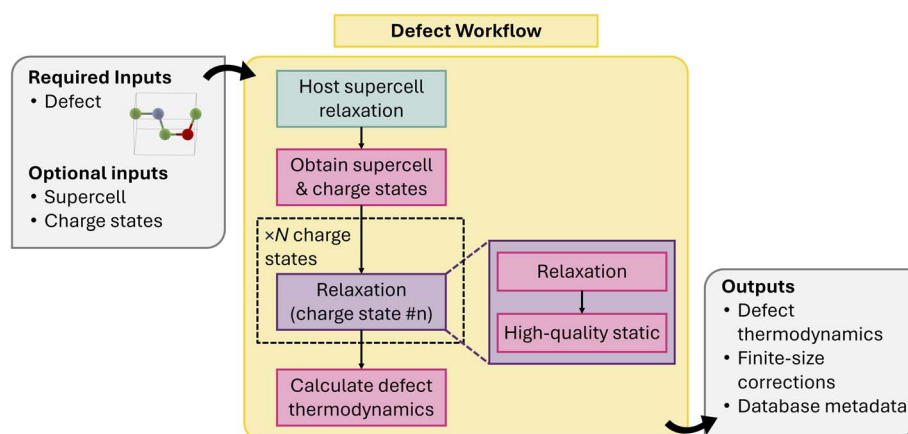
Defect Workflow

Required Inputs
• Defect

Optional inputs
• Supercell
• Charge states

Host supercell relaxation

Obtain supercell & charge states

×$N$ charge states

Relaxation (charge state #n)

Relaxation

High-quality static

Calculate defect thermodynamics

Outputs
• Defect thermodynamics
• Finite-size corrections
• Database metadata